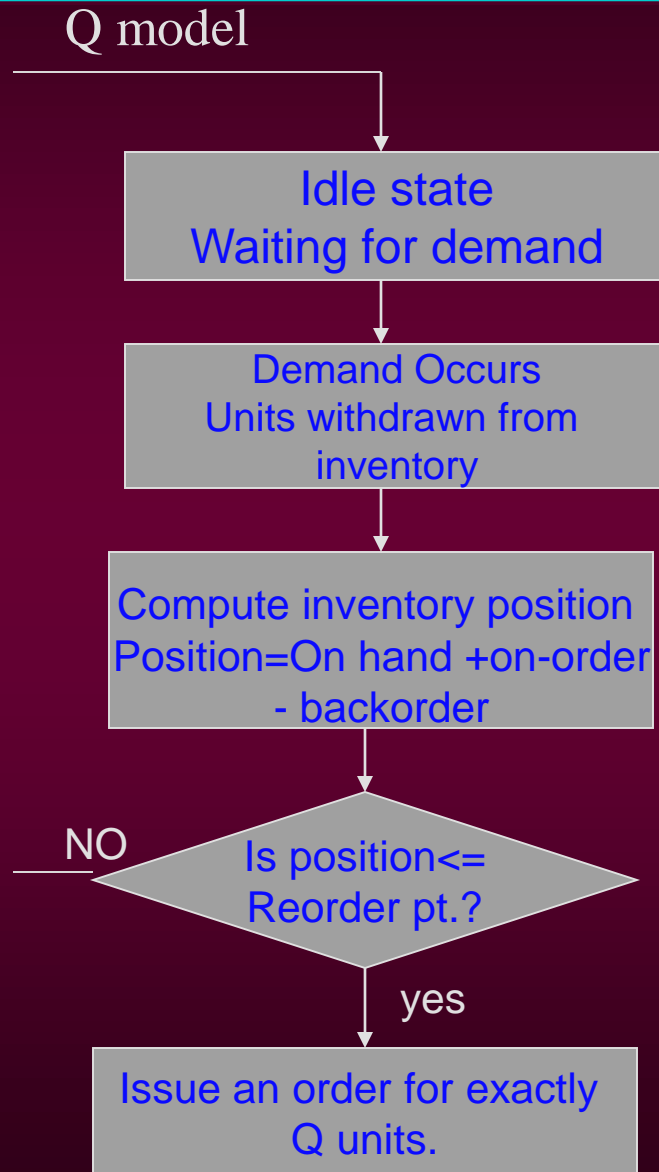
Q model

Idle state
Waiting for demand

Demand Occurs
Units withdrawn from inventory

Compute inventory position
Position=On hand +on-order - backorder

NO

Is position<= Reorder pt.?

yes

Issue an order for exactly Q units.